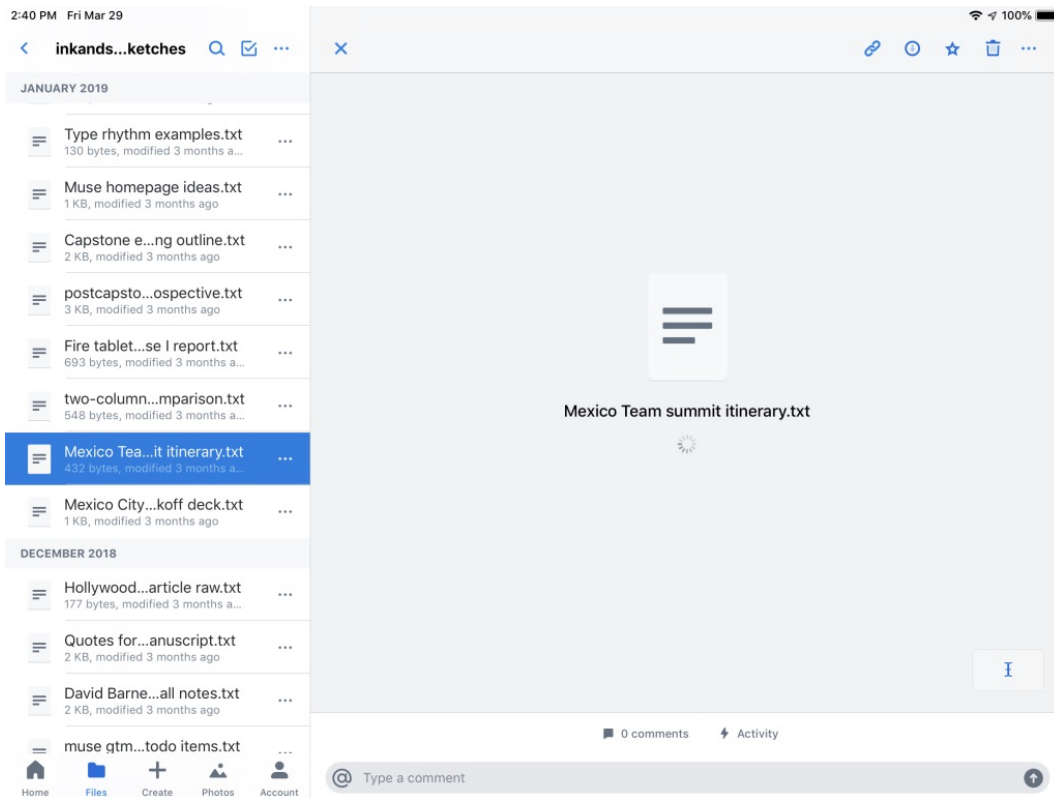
2:40 PM Fri Mar 29

100%

inkands...ketches

JANUARY 2019

Type rhythm examples.txt
130 bytes, modified 3 months a...

Muse homepage ideas.txt
1 KB, modified 3 months ago

Capstone e...ng outline.txt
2 KB, modified 3 months ago

postcapsto...ospective.txt
3 KB, modified 3 months ago

Fire tablet...se I report.txt
693 bytes, modified 3 months a...

two-column...mparison.txt
548 bytes, modified 3 months a...

Mexico Tea...it itinerary.txt
432 bytes, modified 3 months a...

Mexico City...koff deck.txt
1 KB, modified 3 months ago

DECEMBER 2018

Hollywood...article raw.txt
177 bytes, modified 3 months a...

Quotes for...anuscript.txt
2 KB, modified 3 months ago

David Barne...all notes.txt
2 KB, modified 3 months ago

muse gtm...todo items.txt

Home Files Create Photos Account

Mexico Team summit itinerary.txt

0 comments Activity

Type a comment